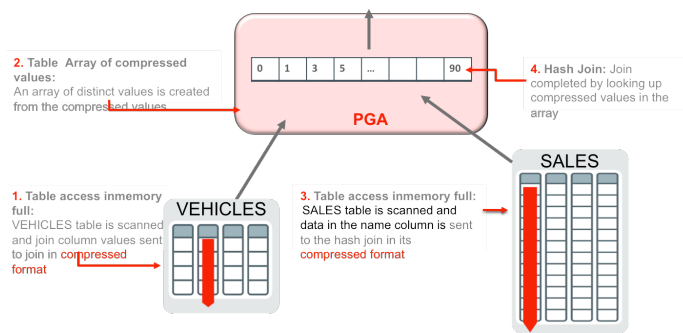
2. Table Array of compressed values:
An array of distinct values is created from the compressed values

| 0 | 1 | 3 | 5 | ... | | | 90 |
|---|---|---|---|---|---|---|---|

PGA

4. Hash Join: Join completed by looking up compressed values in the array

1. Table access inmemory full:
VEHICLES table is scanned and join column values sent to join in compressed format

VEHICLES

3. Table access inmemory full:
SALES table is scanned and data in the name column is sent to the hash join in its compressed format

SALES